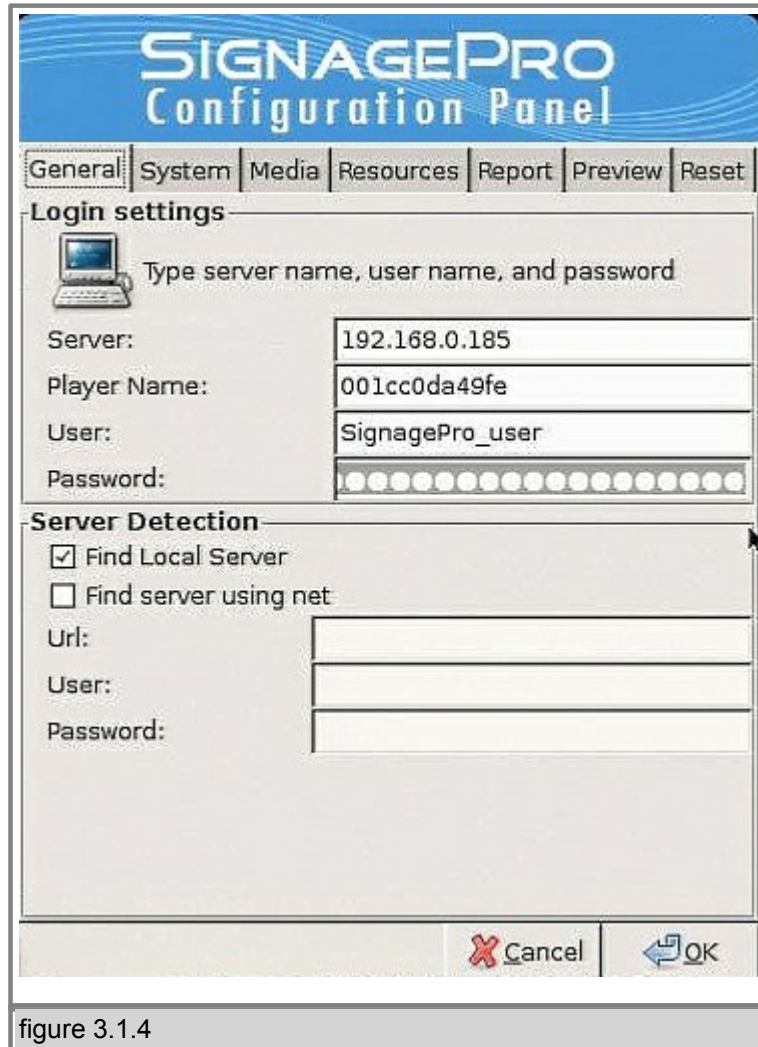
SIGNAGEPRO
Configuration Panel

General | System | Media | Resources | Report | Preview | Reset

Login settings

Type server name, user name, and password

Server: 192.168.0.185
Player Name: 001cc0da49fe
User: SignagePro_user
Password: ●●●●●●●●●●●●●●●●●●

Server Detection

☑ Find Local Server
☐ Find server using net

Url:
User:
Password:

Cancel | OK

figure 3.1.4